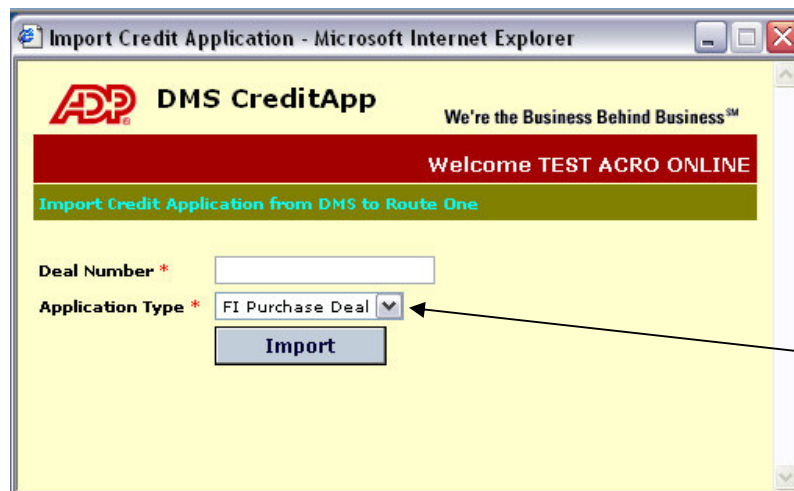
Import Credit Application - Microsoft Internet Explorer

ADP DMS CreditApp

We're the Business Behind Business℠

Welcome TEST ACRO ONLINE

Import Credit Application from DMS to Route One

Deal Number *

Application Type * FI Purchase Deal

Import